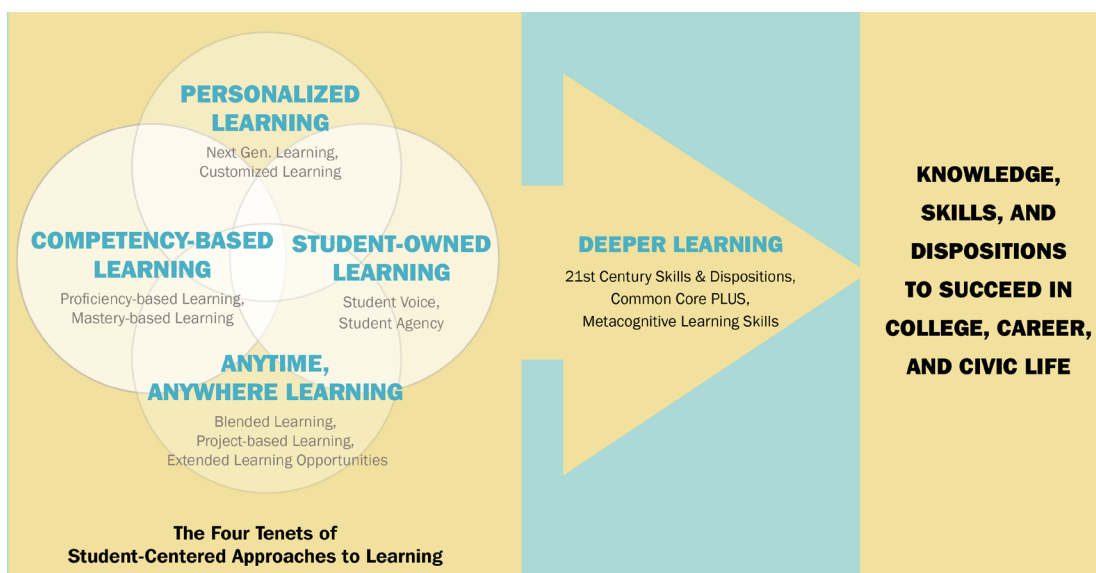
PERSONALIZED LEARNING
Next Gen. Learning, Customized Learning

COMPETENCY-BASED LEARNING
Proficiency-based Learning, Mastery-based Learning

STUDENT-OWNED LEARNING
Student Voice, Student Agency

ANYTIME, ANYWHERE LEARNING
Blended Learning, Project-based Learning, Extended Learning Opportunities

The Four Tenets of Student-Centered Approaches to Learning

DEEPER LEARNING
21st Century Skills & Dispositions, Common Core PLUS, Metacognitive Learning Skills

KNOWLEDGE, SKILLS, AND DISPOSITIONS TO SUCCEED IN COLLEGE, CAREER, AND CIVIC LIFE